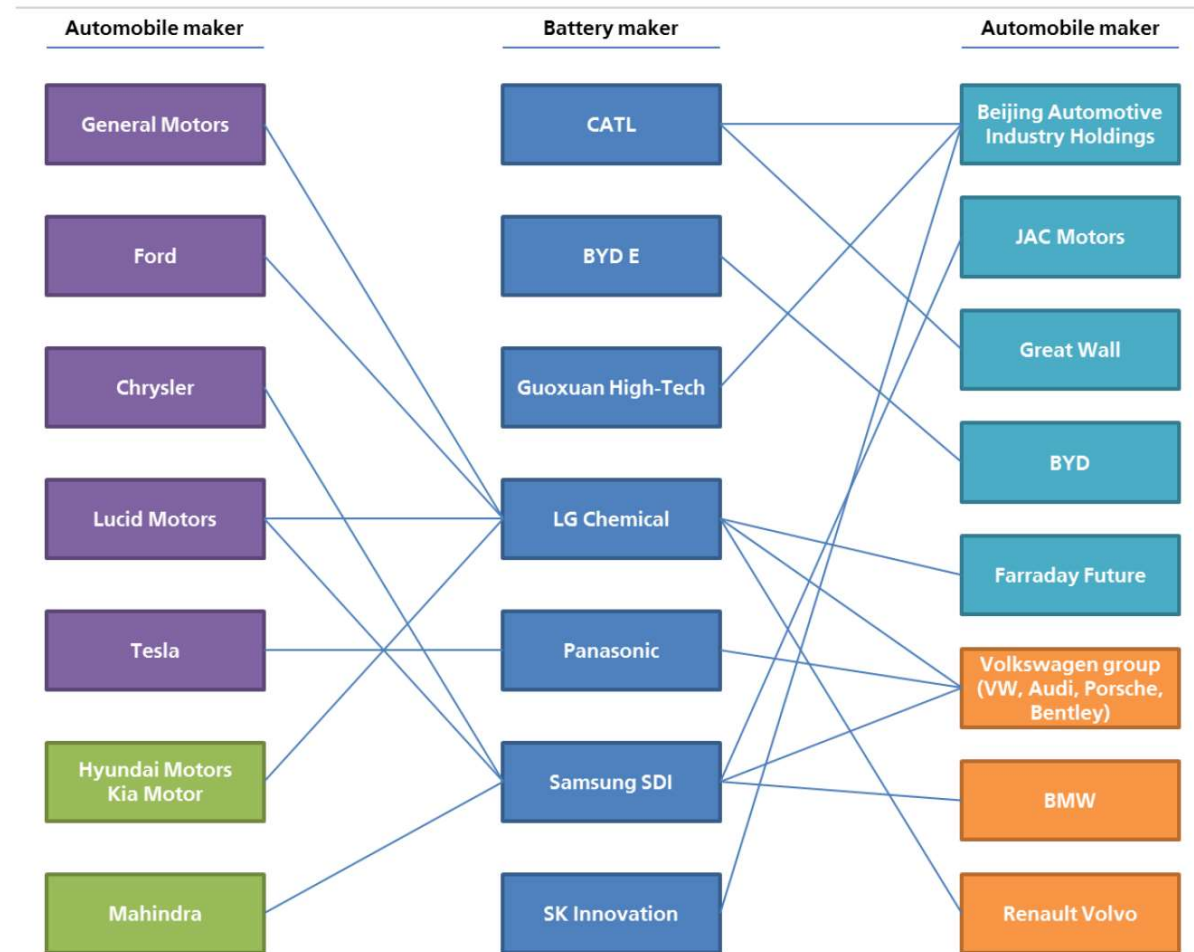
Automobile maker

Battery maker

Automobile maker

General Motors

Ford

Chrysler

Lucid Motors

Tesla

Hyundai Motors Kia Motor

Mahindra

CATL

BYD E

Guoxuan High-Tech

LG Chemical

Panasonic

Samsung SDI

SK Innovation

Beijing Automotive Industry Holdings

JAC Motors

Great Wall

BYD

Farraday Future

Volkswagen group (VW, Audi, Porsche, Bentley)

BMW

Renault Volvo